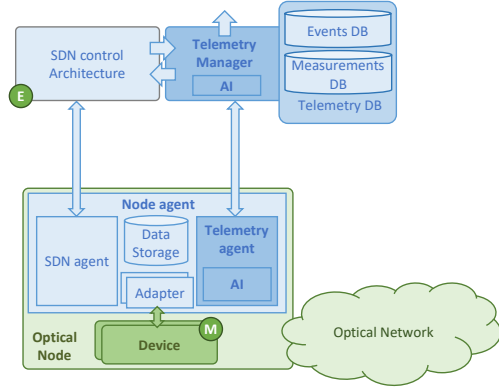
SDN control Architecture

E

Telemetry Manager

AI

Events DB

Measurements DB

Telemetry DB

Node agent

SDN agent

Data Storage

Adapter

Telemetry agent

AI

Optical Node

Device

M

Optical Network